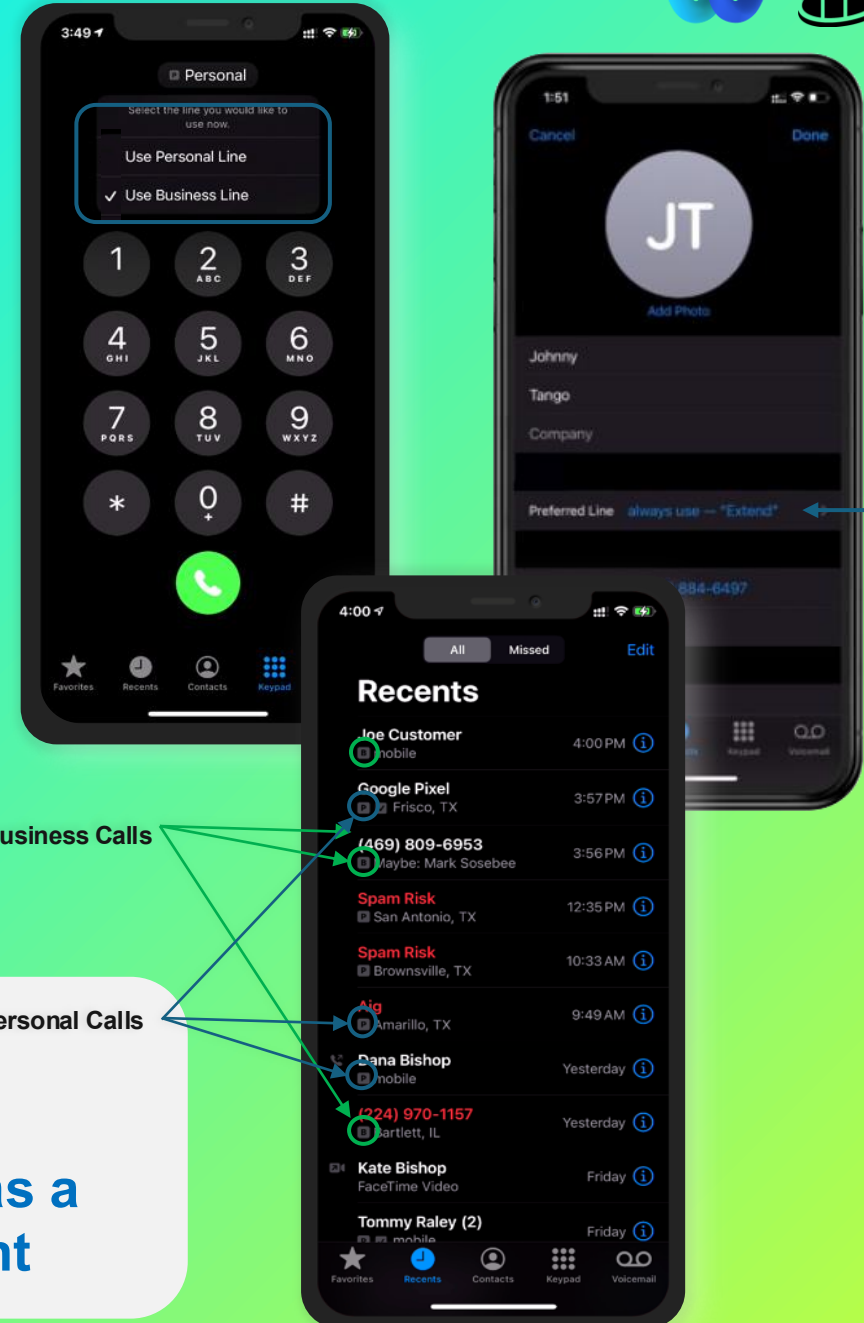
3:49

Personal

Select the line you would like to use now.

Use Personal Line

✓ Use Business Line

1

2 ABC

3 DEF

4 GHI

5 JKL

6 MNO

7 PQRS

8 TUV

9 WXYZ

*

0 +

#

Favorites Recents Contacts Keypad

1:51

Cancel

Done

JT

Add Photo

Johnny

Tango

Company

Preferred Line always use — "Extend"

884-6497

Keypad Voicemail

4:00

All Missed

Edit

Recents

Joe Customer
mobile
4:00 PM

Google Pixel
Frisco, TX
3:57 PM

(469) 809-6953
Maybe: Mark Sosebee
3:56 PM

Spam Risk
San Antonio, TX
12:35 PM

Spam Risk
Brownsville, TX
10:33 AM

Aig
Amarillo, TX
9:49 AM

Dana Bishop
mobile
Yesterday

(224) 970-1157
Bartlett, IL
Yesterday

Kate Bishop
FaceTime Video
Friday

Tommy Raley (2)
mobile
Friday

Favorites Recents Contacts Keypad Voicemail

usiness Calls

ersonal Calls

s a
nt